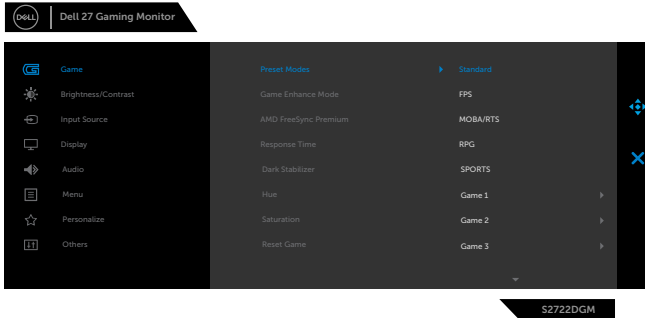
DELL Dell 27 Gaming Monitor

Game
Brightness/Contrast
Input Source
Display
Audio
Menu
Personalize
Others

Preset Modes
Game Enhance Mode
AMD FreeSync Premium
Response Time
Dark Stabilizer
Hue
Saturation
Reset Game

Standard
FPS
MOBA/RTS
RPG
SPORTS
Game 1
Game 2
Game 3

S2722DGM